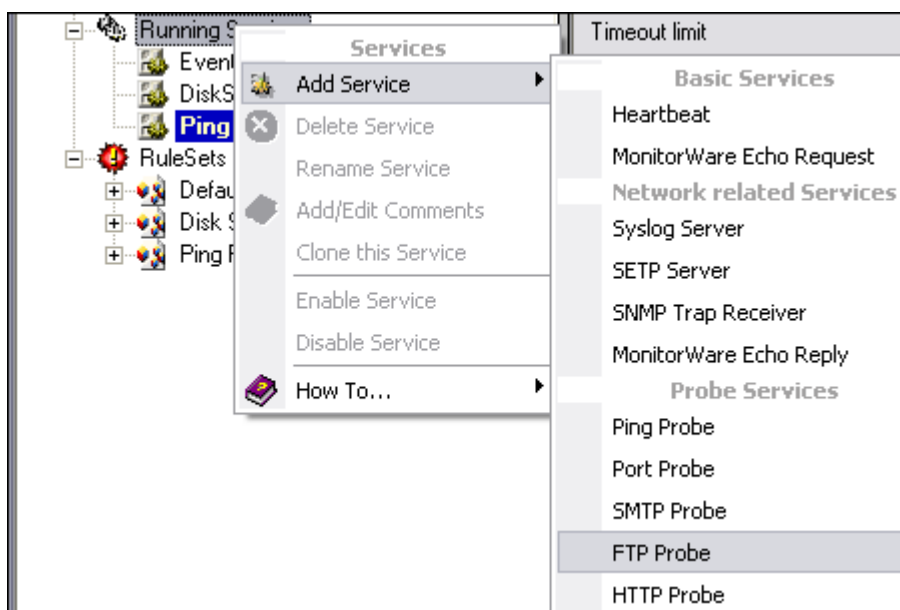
Running S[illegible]
Event
DiskS
Ping
RuleSets
Defau
Disk S
Ping F

Services
Add Service
Delete Service
Rename Service
Add/Edit Comments
Clone this Service
Enable Service
Disable Service
How To...

Timeout limit

Basic Services
Heartbeat
MonitorWare Echo Request
Network related Services
Syslog Server
SETP Server
SNMP Trap Receiver
MonitorWare Echo Reply
Probe Services
Ping Probe
Port Probe
SMTP Probe
FTP Probe
HTTP Probe